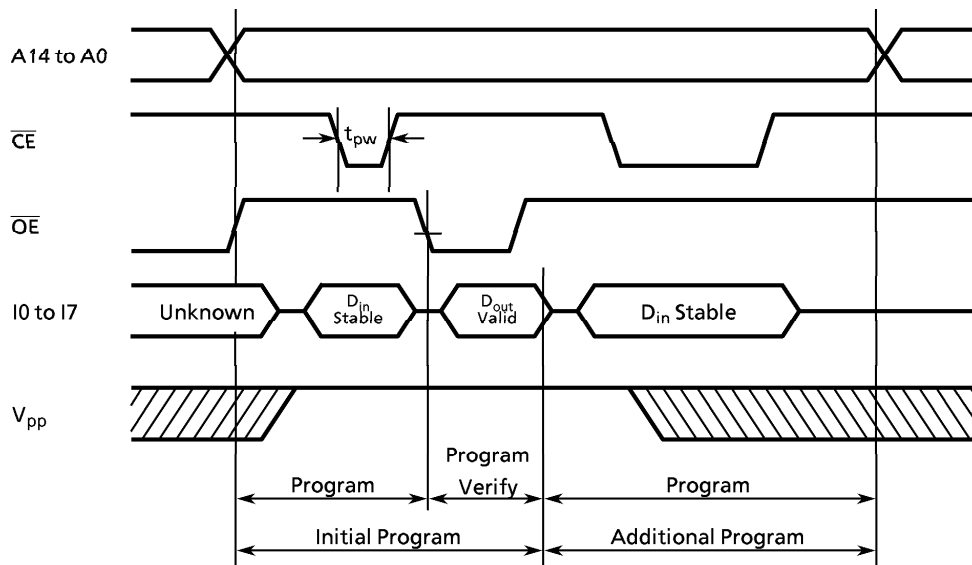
A14 to A0

$\overline{CE}$

$t_{pw}$

$\overline{OE}$

I0 to I7

Unknown

$D_{in}$ Stable

$D_{out}$ Valid

$D_{in}$ Stable

$V_{pp}$

Program

Program Verify

Program

Initial Program

Additional Program